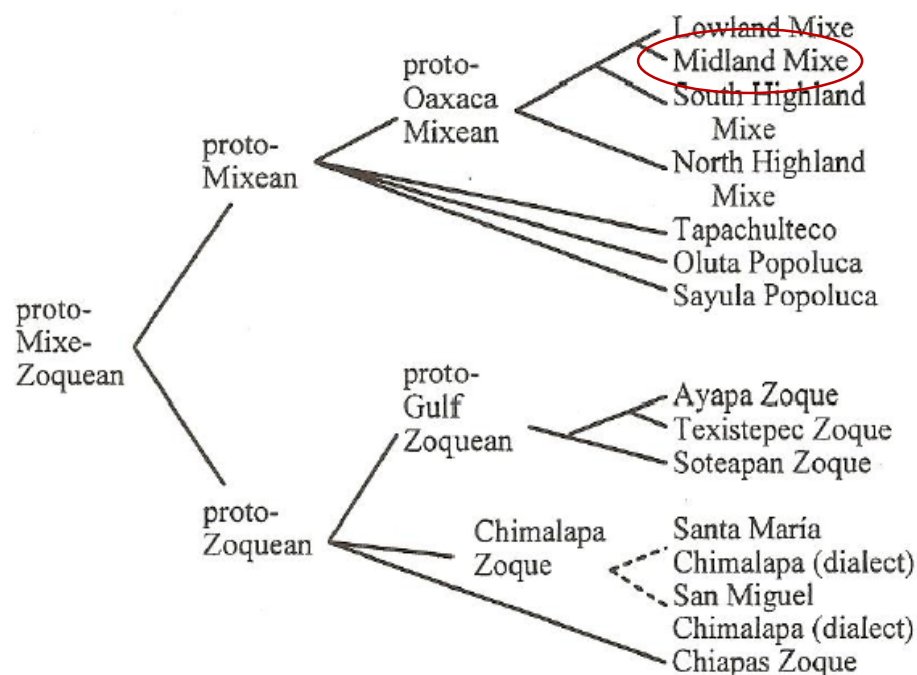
proto-Mixe-Zoquean

proto-Mixean

proto-Oaxaca Mixean

Lowland Mixe
Midland Mixe
South Highland Mixe
North Highland Mixe
Tapachulteco
Oluta Popoluca
Sayula Popoluca

proto-Zoquean

proto-Gulf Zoquean

Ayapa Zoque
Texistepec Zoque
Soteapan Zoque

Chimalapa Zoque

Santa María Chimalapa (dialect)
San Miguel Chimalapa (dialect)
Chiapas Zoque